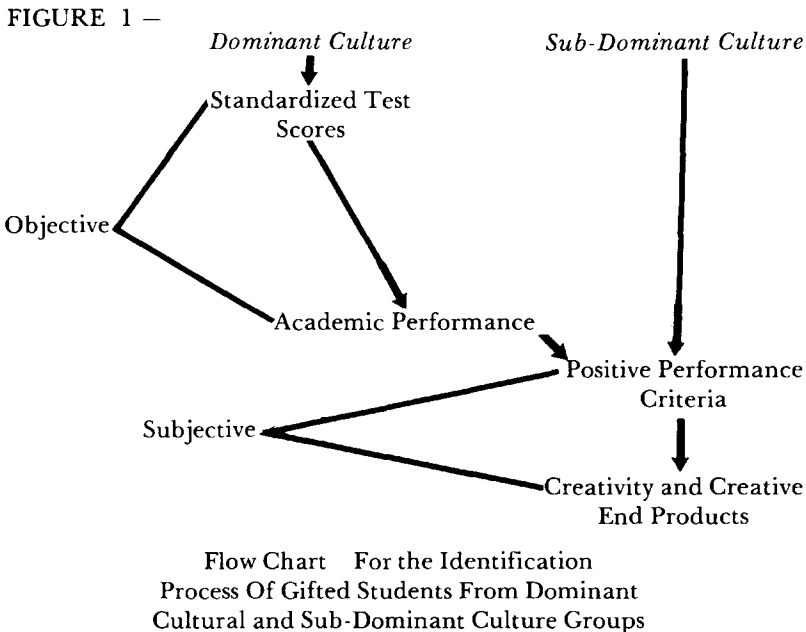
FIGURE 1 –

*Dominant Culture*

*Sub-Dominant Culture*

Standardized Test Scores

Objective

Academic Performance

Positive Performance Criteria

Subjective

Creativity and Creative End Products

Flow Chart For the Identification Process Of Gifted Students From Dominant Cultural and Sub-Dominant Culture Groups